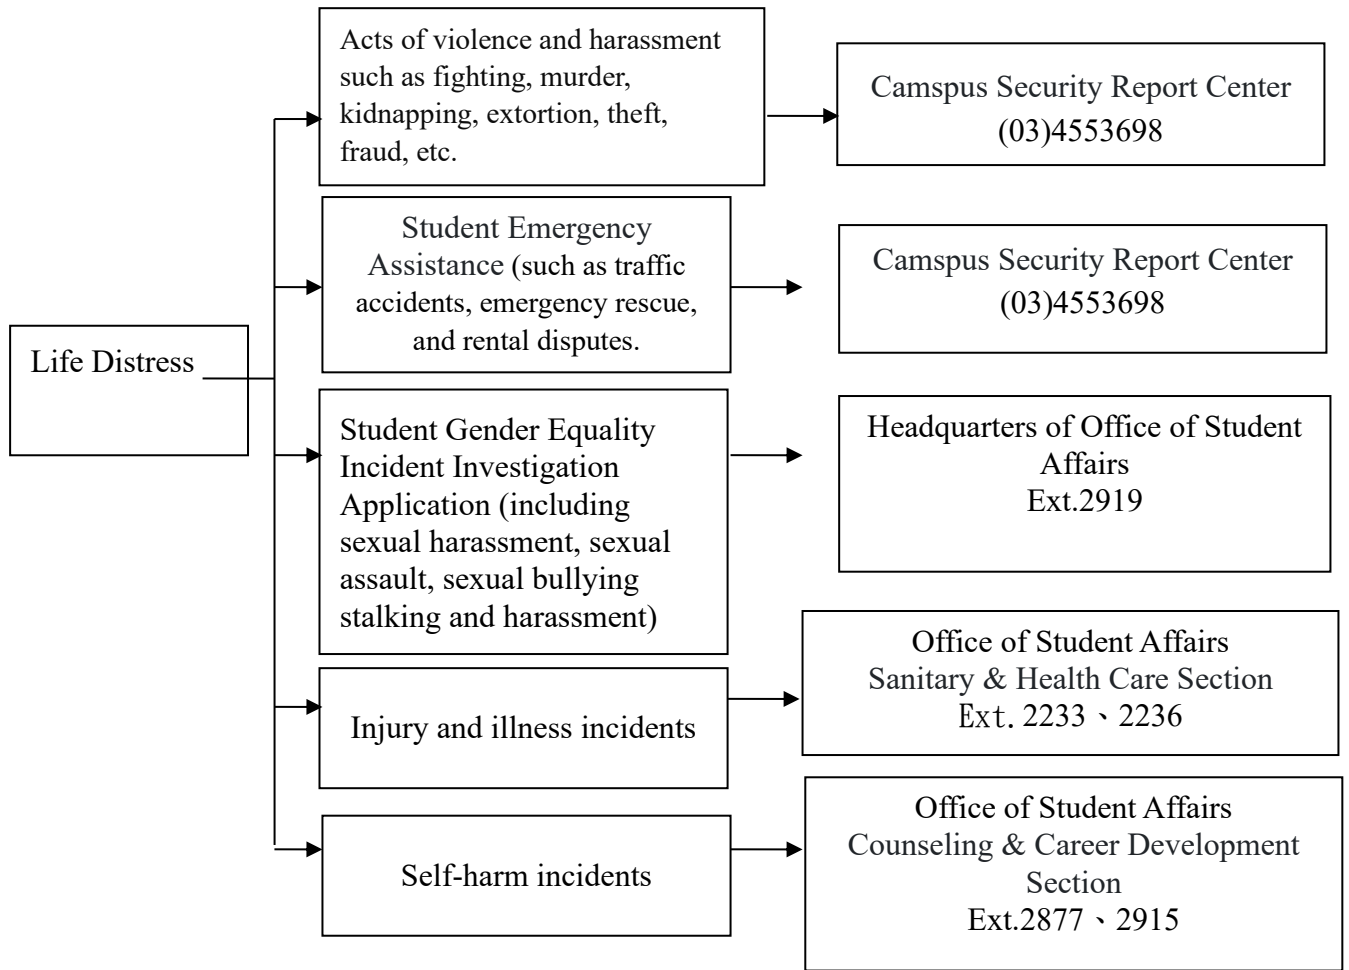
Life Distress

Acts of violence and harassment such as fighting, murder, kidnapping, extortion, theft, fraud, etc.

Camspus Security Report Center
(03)4553698

Student Emergency Assistance (such as traffic accidents, emergency rescue, and rental disputes.

Camspus Security Report Center
(03)4553698

Student Gender Equality Incident Investigation Application (including sexual harassment, sexual assault, sexual bullying stalking and harassment)

Headquarters of Office of Student Affairs
Ext.2919

Injury and illness incidents

Office of Student Affairs
Sanitary & Health Care Section
Ext. 2233、2236

Self-harm incidents

Office of Student Affairs
Counseling & Career Development Section
Ext.2877、2915